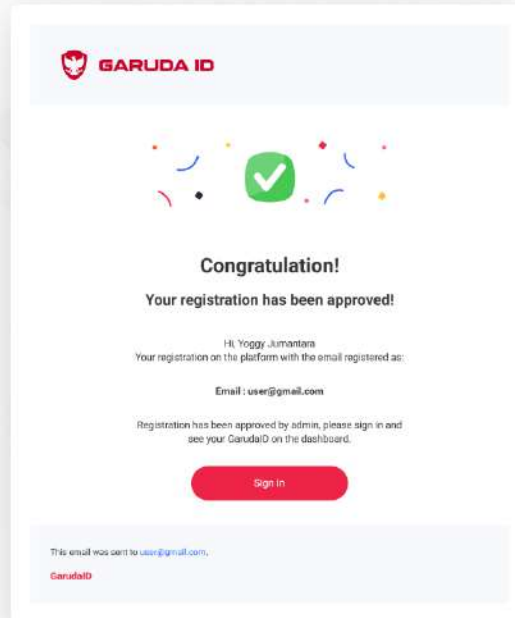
GARUDA ID

Congratulation!

Your registration has been approved!

Hi, Yoggy Jumantara
Your registration on the platform with the email registered as:

Email : user@gmail.com

Registration has been approved by admin, please sign in and see your GarudaID on the dashboard.

Sign In

This email was sent to user@gmail.com.

GarudaID